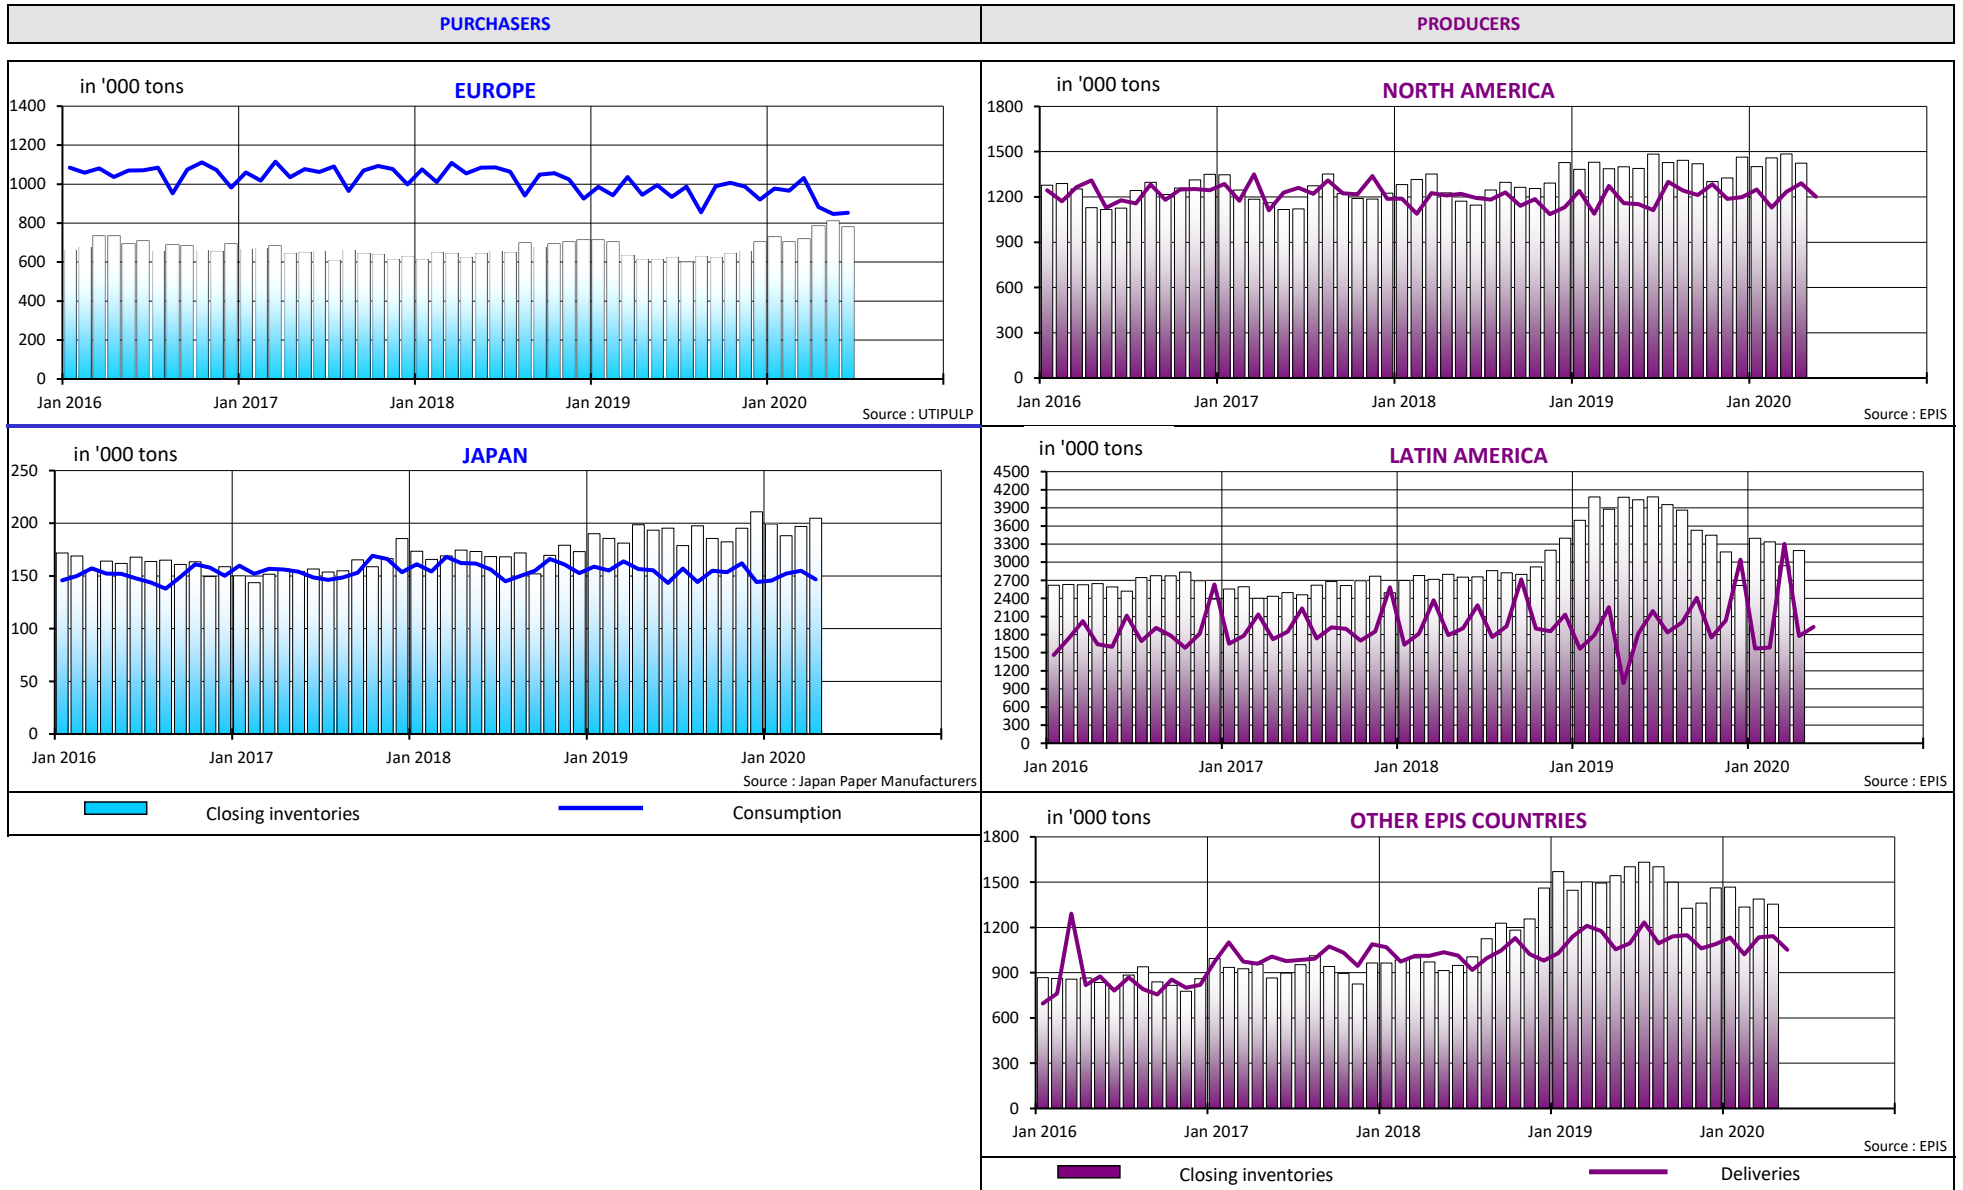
PURCHASERS

in '000 tons
EUROPE
1400
1200
1000
800
600
400
200
0
Jan 2016 Jan 2017 Jan 2018 Jan 2019 Jan 2020
Source : UTIPULP

in '000 tons
JAPAN
250
200
150
100
50
0
Jan 2016 Jan 2017 Jan 2018 Jan 2019 Jan 2020
Source : Japan Paper Manufacturers

Closing inventories Consumption

PRODUCERS

in '000 tons
NORTH AMERICA
1800
1500
1200
900
600
300
0
Jan 2016 Jan 2017 Jan 2018 Jan 2019 Jan 2020
Source : EPIS

in '000 tons
LATIN AMERICA
4500
4200
3900
3600
3300
3000
2700
2400
2100
1800
1500
1200
900
600
300
0
Jan 2016 Jan 2017 Jan 2018 Jan 2019 Jan 2020
Source : EPIS

in '000 tons
OTHER EPIS COUNTRIES
1800
1500
1200
900
600
300
0
Jan 2016 Jan 2017 Jan 2018 Jan 2019 Jan 2020
Source : EPIS

Closing inventories Deliveries